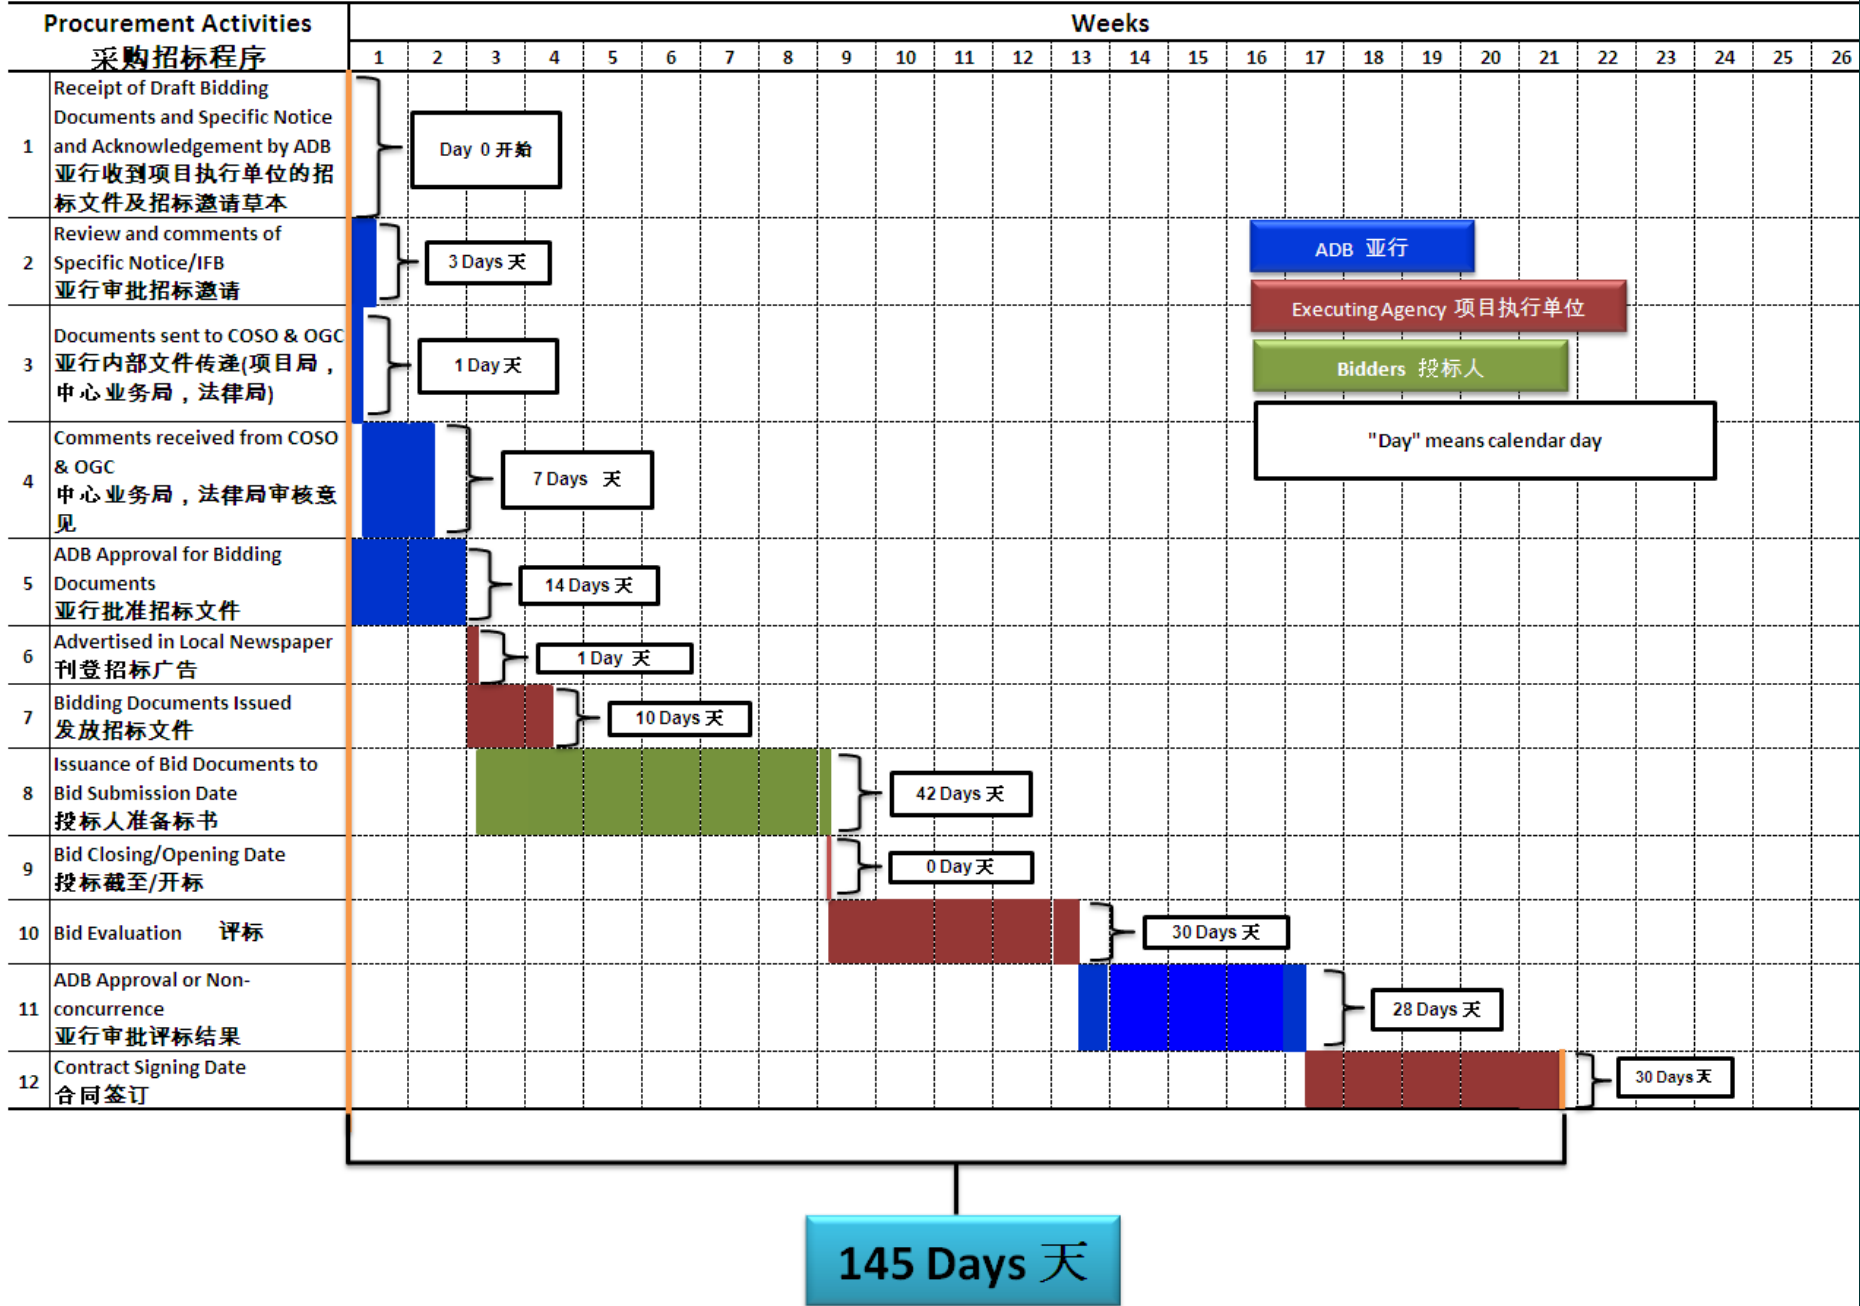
| | Procurement Activities 采购招标程序 | Weeks 1 2 3 4 5 6 7 8 9 10 11 12 13 14 15 16 17 18 19 20 21 22 23 24 25 26 |
|---|---|---|
| 1 | Receipt of Draft Bidding Documents and Specific Notice and Acknowledgement by ADB 亚行收到项目执行单位的招标文件及招标邀请草本 | Day 0 开始 |
| 2 | Review and comments of Specific Notice/IFB 亚行审批招标邀请 | 3 Days 天 |
| 3 | Documents sent to COSO & OGC 亚行内部文件传递(项目局，中心业务局，法律局) | 1 Day 天 |
| 4 | Comments received from COSO & OGC 中心业务局，法律局审核意见 | 7 Days 天 |
| 5 | ADB Approval for Bidding Documents 亚行批准招标文件 | 14 Days 天 |
| 6 | Advertised in Local Newspaper 刊登招标广告 | 1 Day 天 |
| 7 | Bidding Documents Issued 发放招标文件 | 10 Days 天 |
| 8 | Issuance of Bid Documents to Bid Submission Date 投标人准备标书 | 42 Days 天 |
| 9 | Bid Closing/Opening Date 投标截至/开标 | 0 Day 天 |
| 10 | Bid Evaluation 评标 | 30 Days 天 |
| 11 | ADB Approval or Non-concurrence 亚行审批评标结果 | 28 Days 天 |
| 12 | Contract Signing Date 合同签订 | 30 Days 天 |

ADB 亚行
Executing Agency 项目执行单位
Bidders 投标人
"Day" means calendar day

145 Days 天